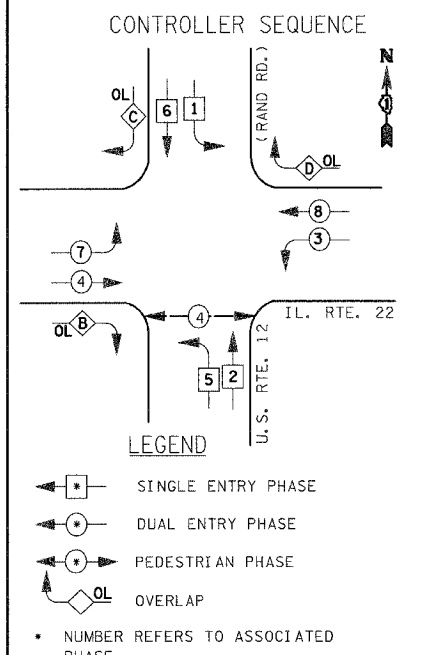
CONTROLLER SEQUENCE

N

OL C 6 1

(RAND RD.)

D OL

8

3

7

4

OL B 4

IL. RTE. 22

U.S. RTE. 12

5 2

LEGEND

* SINGLE ENTRY PHASE

* DUAL ENTRY PHASE

* PEDESTRIAN PHASE

OL OVERLAP

* NUMBER REFERS TO ASSOCIATED PHASE